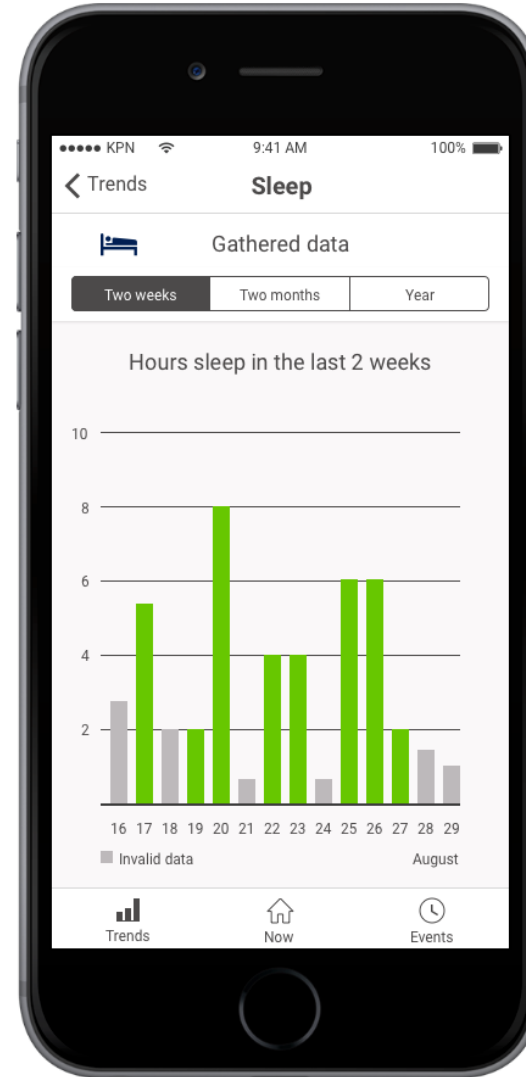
●●●●● KPN 9:41 AM 100%

Trends

Sleep

Gathered data

Two weeks Two months Year

Hours sleep in the last 2 weeks

10
8
6
4
2

16 17 18 19 20 21 22 23 24 25 26 27 28 29

Invalid data

August

Trends Now Events